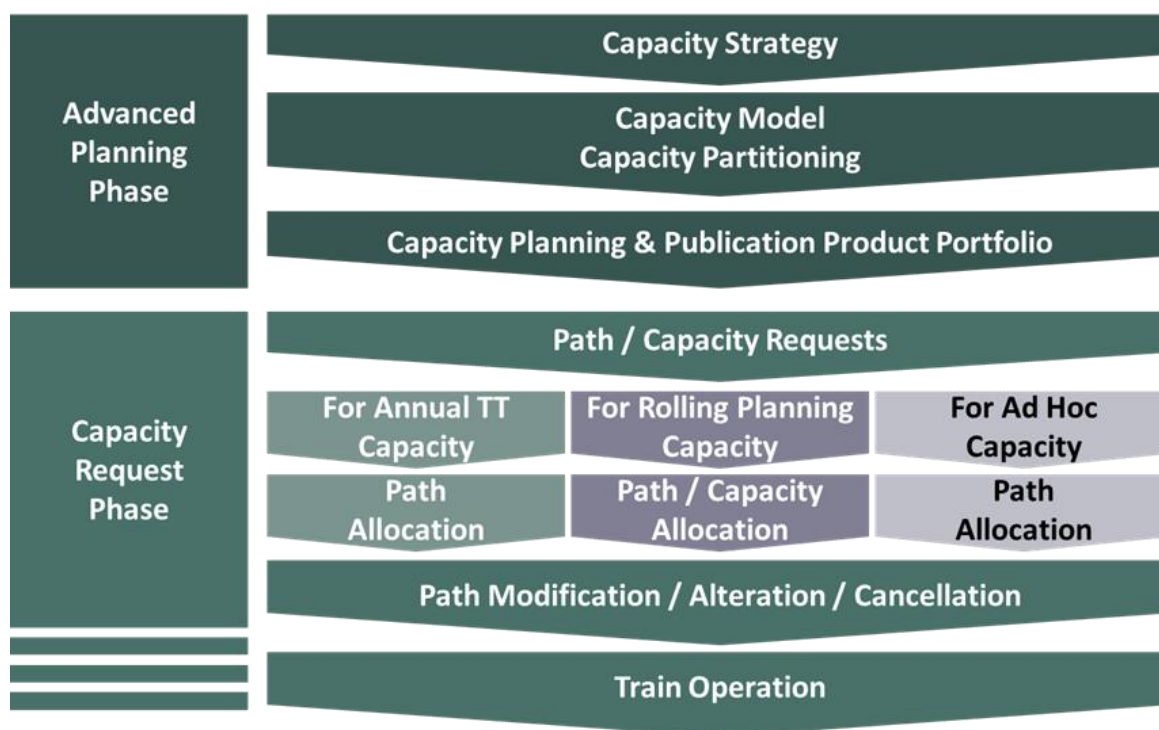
Advanced Planning Phase

Capacity Strategy

Capacity Model
Capacity Partitioning

Capacity Planning & Publication Product Portfolio

Capacity Request Phase

Path / Capacity Requests

For Annual TT Capacity

For Rolling Planning Capacity

For Ad Hoc Capacity

Path Allocation

Path / Capacity Allocation

Path Allocation

Path Modification / Alteration / Cancellation

Train Operation